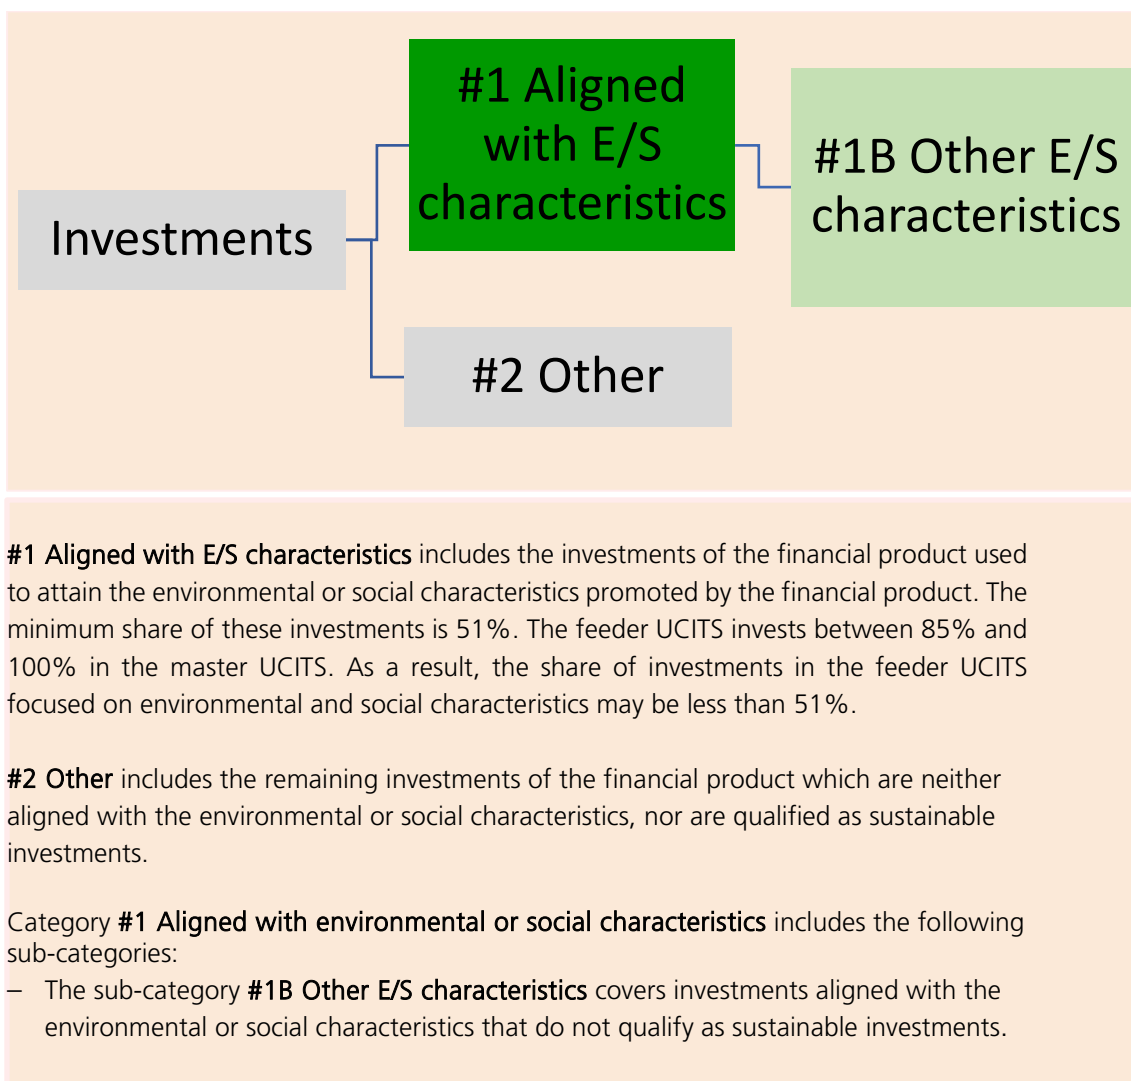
Investments

#1 Aligned with E/S characteristics

#1B Other E/S characteristics

#2 Other

#1 Aligned with E/S characteristics includes the investments of the financial product used to attain the environmental or social characteristics promoted by the financial product. The minimum share of these investments is 51%. The feeder UCITS invests between 85% and 100% in the master UCITS. As a result, the share of investments in the feeder UCITS focused on environmental and social characteristics may be less than 51%.

#2 Other includes the remaining investments of the financial product which are neither aligned with the environmental or social characteristics, nor are qualified as sustainable investments.

Category #1 Aligned with environmental or social characteristics includes the following sub-categories:
– The sub-category #1B Other E/S characteristics covers investments aligned with the environmental or social characteristics that do not qualify as sustainable investments.